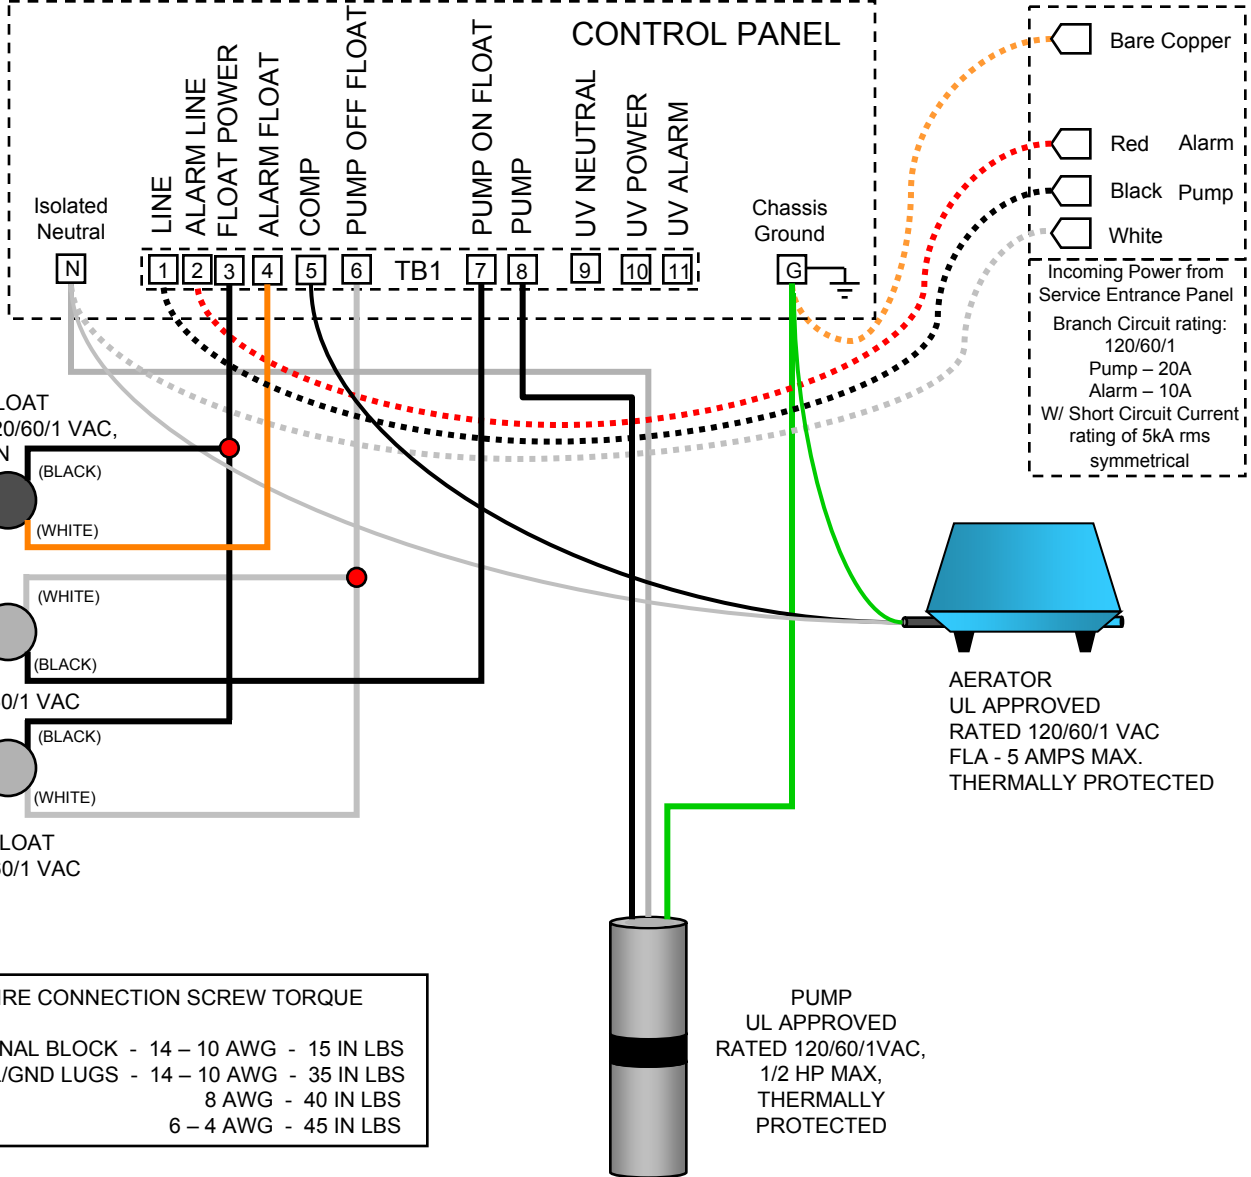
CONTROL PANEL

Isolated Neutral

LINE
ALARM LINE
FLOAT POWER
ALARM FLOAT
COMP
PUMP OFF FLOAT
PUMP ON FLOAT
PUMP
UV NEUTRAL
UV POWER
UV ALARM

Chassis Ground

N 1 2 3 4 5 6 TB1 7 8 9 10 11 G

Bare Copper
Red Alarm
Black Pump
White

Incoming Power from Service Entrance Panel
Branch Circuit rating: 120/60/1
Pump – 20A
Alarm – 10A
W/ Short Circuit Current rating of 5kA rms symmetrical

LOAT
20/60/1 VAC,
N
(BLACK)
(WHITE)
(WHITE)
(BLACK)
0/1 VAC
(BLACK)
(WHITE)
LOAT
0/1 VAC

AERATOR
UL APPROVED
RATED 120/60/1 VAC
FLA - 5 AMPS MAX.
THERMALLY PROTECTED

RE CONNECTION SCREW TORQUE
NAL BLOCK - 14 – 10 AWG - 15 IN LBS
/GND LUGS - 14 – 10 AWG - 35 IN LBS
8 AWG - 40 IN LBS
6 – 4 AWG - 45 IN LBS

PUMP
UL APPROVED
RATED 120/60/1VAC,
1/2 HP MAX,
THERMALLY
PROTECTED